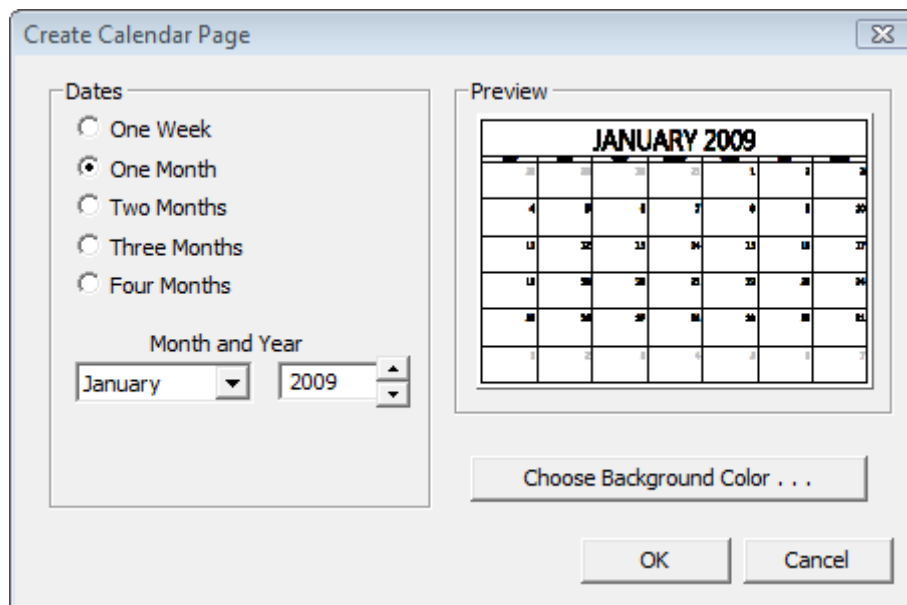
Create Calendar Page

Dates
One Week
One Month
Two Months
Three Months
Four Months

Month and Year
January
2009

Preview
JANUARY 2009

| | | | | | | |
|---|---|---|---|---|---|---|
| 28 | 29 | 30 | 31 | 1 | 2 | 3 |
| 4 | 5 | 6 | 7 | 8 | 9 | 10 |
| 11 | 12 | 13 | 14 | 15 | 16 | 17 |
| 18 | 19 | 20 | 21 | 22 | 23 | 24 |
| 25 | 26 | 27 | 28 | 29 | 30 | 31 |
| 1 | 2 | 3 | 4 | 5 | 6 | 7 |

Choose Background Color . . .

OK
Cancel